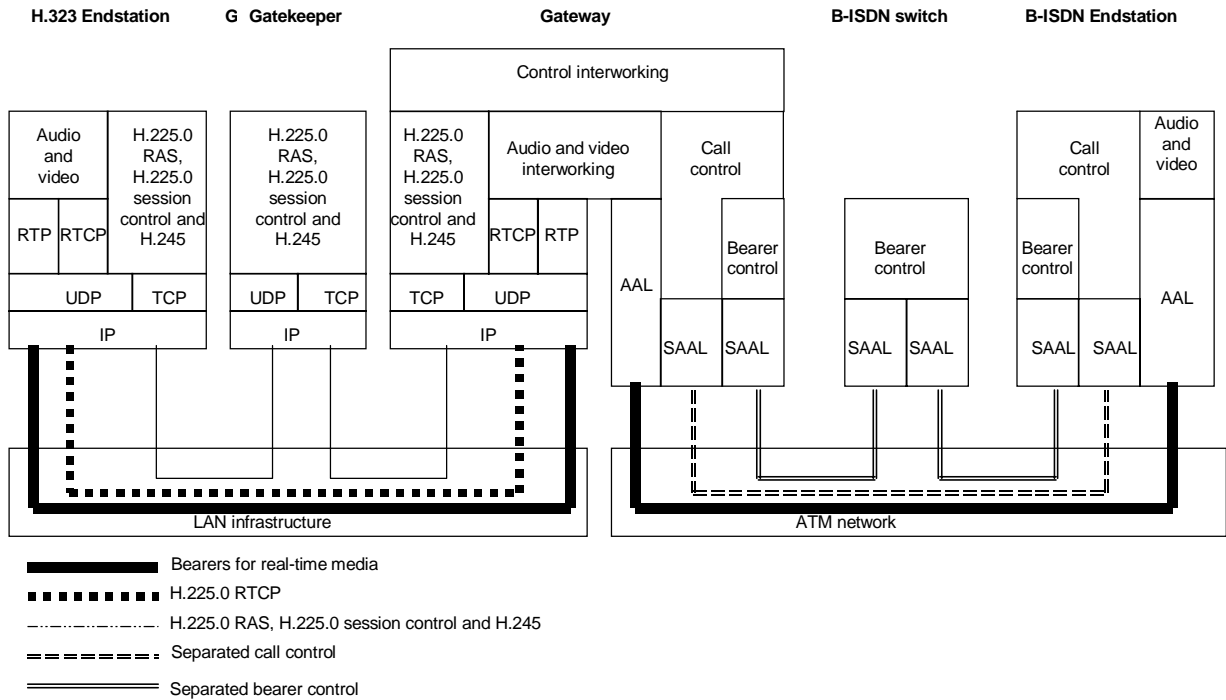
H.323 Endstation

G Gatekeeper

Gateway

B-ISDN switch

B-ISDN Endstation

Control interworking

Audio and video

H.225.0 RAS, H.225.0 session control and H.245

RTP

RTCP

UDP

TCP

IP

H.225.0 RAS, H.225.0 session control and H.245

UDP

TCP

IP

H.225.0 RAS, H.225.0 session control and H.245

Audio and video interworking

RTCP

RTP

TCP

UDP

IP

Call control

AAL

Bearer control

SAAL

SAAL

Bearer control

SAAL

SAAL

Call control

Audio and video

Bearer control

AAL

SAAL

SAAL

LAN infrastructure

ATM network

Bearers for real-time media

H.225.0 RTCP

H.225.0 RAS, H.225.0 session control and H.245

Separated call control

Separated bearer control